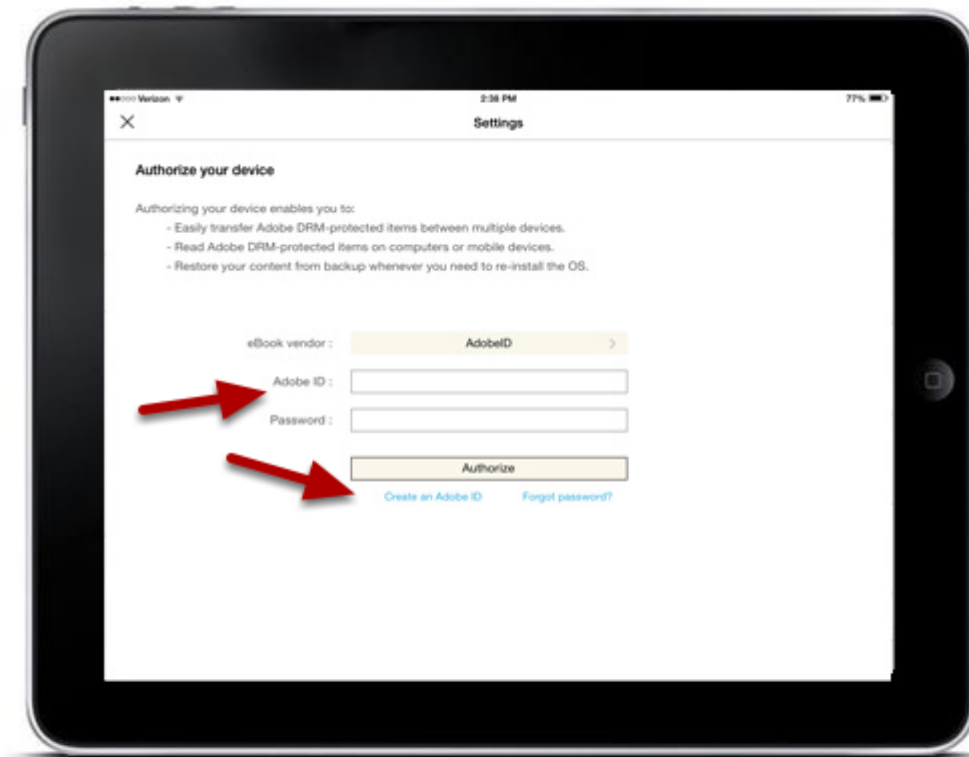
Verizon 2:36 PM 77%

×
Settings

Authorize your device

Authorizing your device enables you to:
- Easily transfer Adobe DRM-protected items between multiple devices.
- Read Adobe DRM-protected items on computers or mobile devices.
- Restore your content from backup whenever you need to re-install the OS.

eBook vendor : AdobeID >

Adobe ID :

Password :

Authorize

Create an Adobe ID Forgot password?